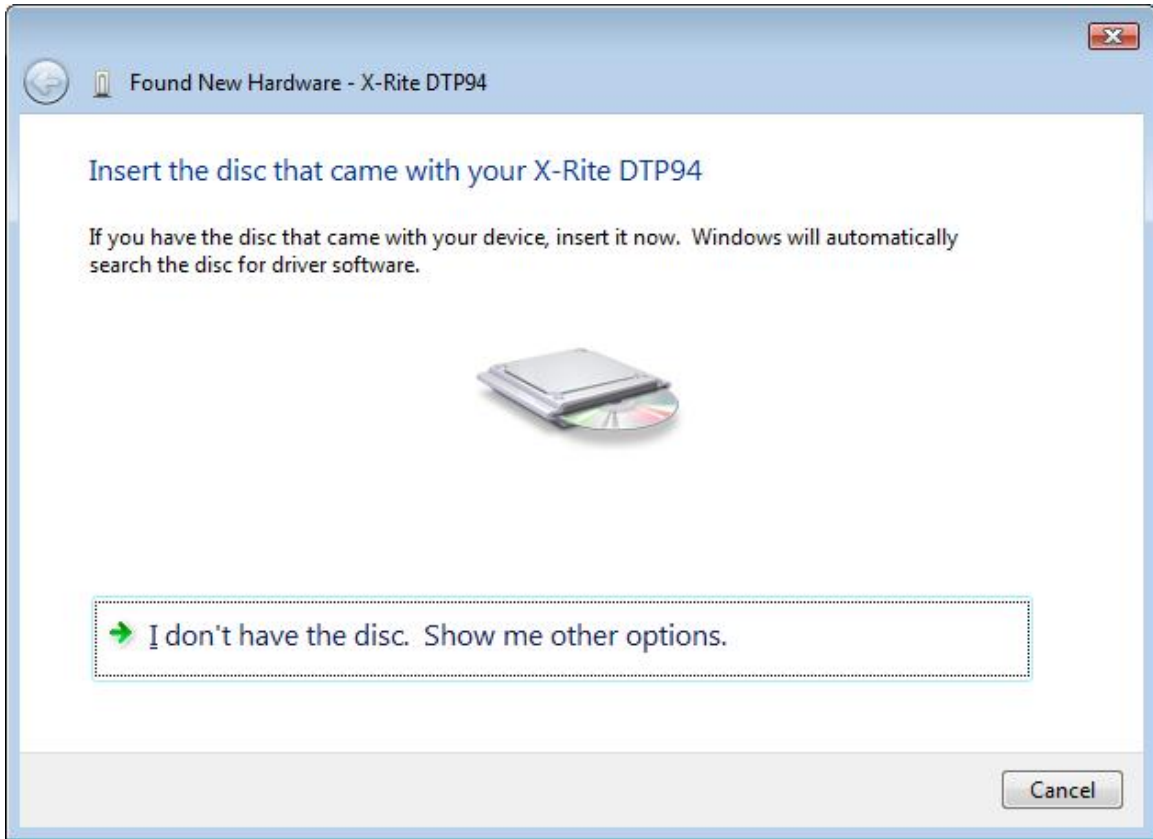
Found New Hardware - X-Rite DTP94

Insert the disc that came with your X-Rite DTP94

If you have the disc that came with your device, insert it now. Windows will automatically search the disc for driver software.

I don't have the disc. Show me other options.

Cancel